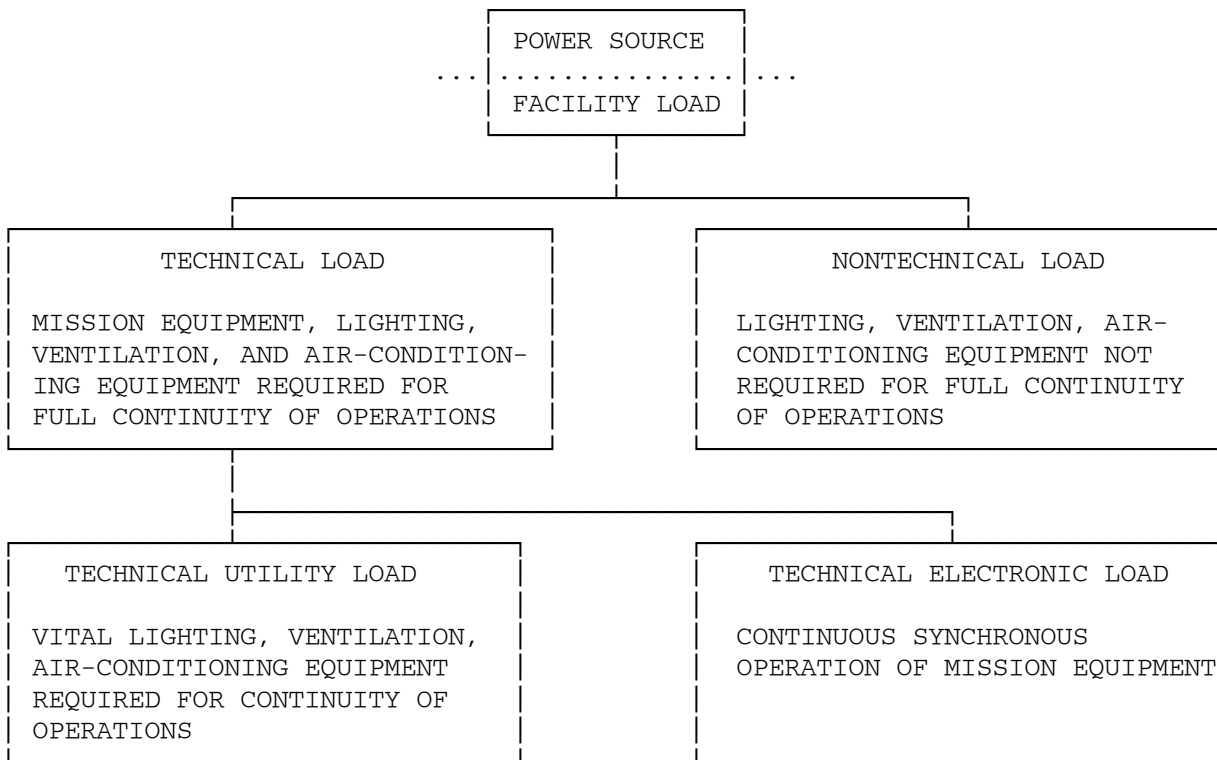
POWER SOURCE

FACILITY LOAD

TECHNICAL LOAD

MISSION EQUIPMENT, LIGHTING, VENTILATION, AND AIR-CONDITIONING EQUIPMENT REQUIRED FOR FULL CONTINUITY OF OPERATIONS

NONTECHNICAL LOAD

LIGHTING, VENTILATION, AIR-CONDITIONING EQUIPMENT NOT REQUIRED FOR FULL CONTINUITY OF OPERATIONS

TECHNICAL UTILITY LOAD

VITAL LIGHTING, VENTILATION, AIR-CONDITIONING EQUIPMENT REQUIRED FOR CONTINUITY OF OPERATIONS

TECHNICAL ELECTRONIC LOAD

CONTINUOUS SYNCHRONOUS OPERATION OF MISSION EQUIPMENT